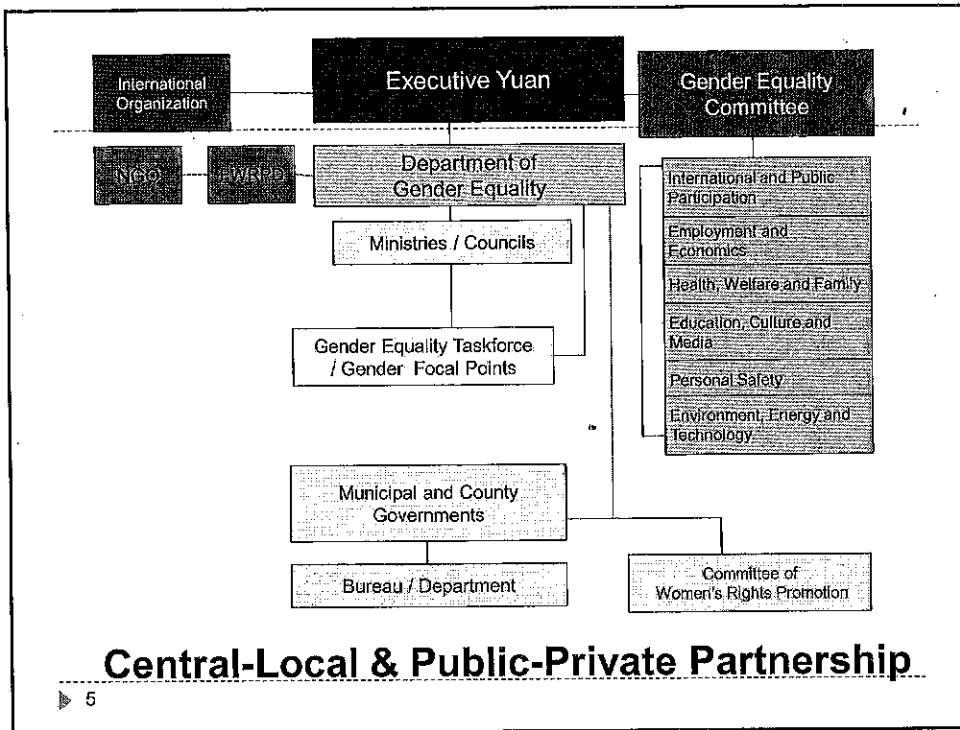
International Organization

Executive Yuan

Gender Equality Committee

NGO

FWRPD

Department of Gender Equality

Ministries / Councils

Gender Equality Taskforce / Gender Focal Points

International and Public Participation

Employment and Economics

Health, Welfare and Family

Education, Culture and Media

Personal Safety

Environment, Energy and Technology

Municipal and County Governments

Bureau / Department

Committee of Women's Rights Promotion

Central-Local & Public-Private Partnership

5